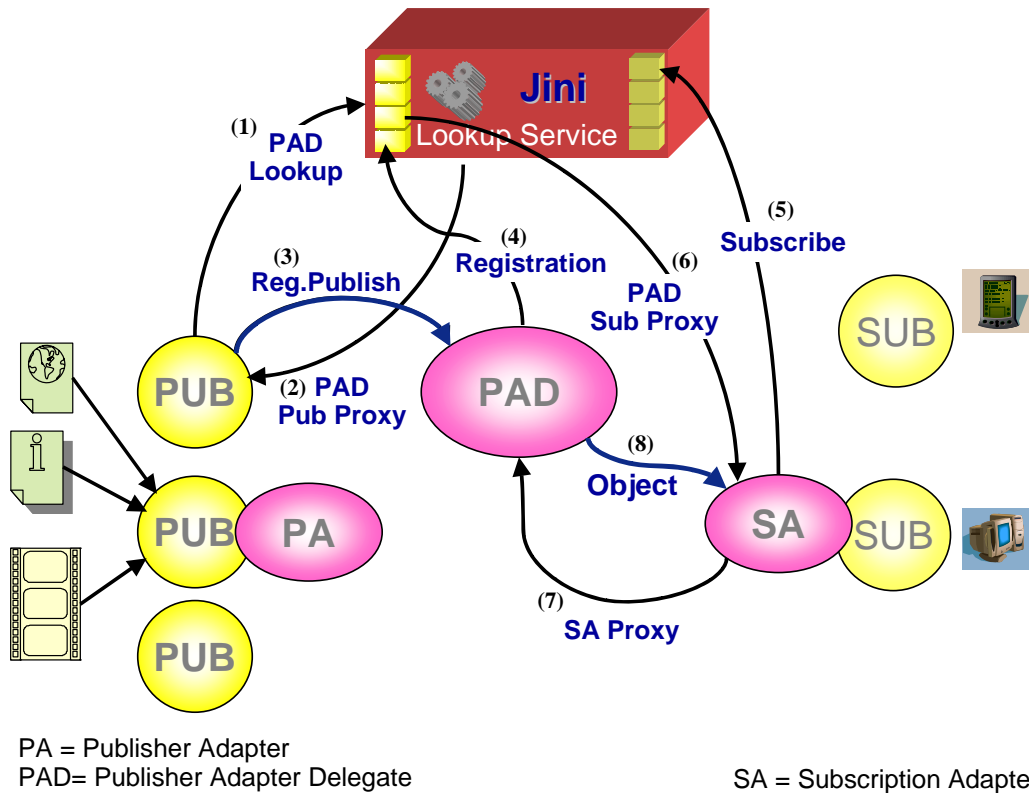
Jini
Lookup Service

(1)
PAD
Lookup

(3)
Reg.Publish

(4)
Registration

(5)
Subscribe

(6)
PAD
Sub Proxy

SUB

PUB

(2) PAD
Pub Proxy

PAD

(8)
Object

PUB

PA

SA

SUB

(7)
SA Proxy

PUB

PA = Publisher Adapter
PAD= Publisher Adapter Delegate

SA = Subscription Adapte